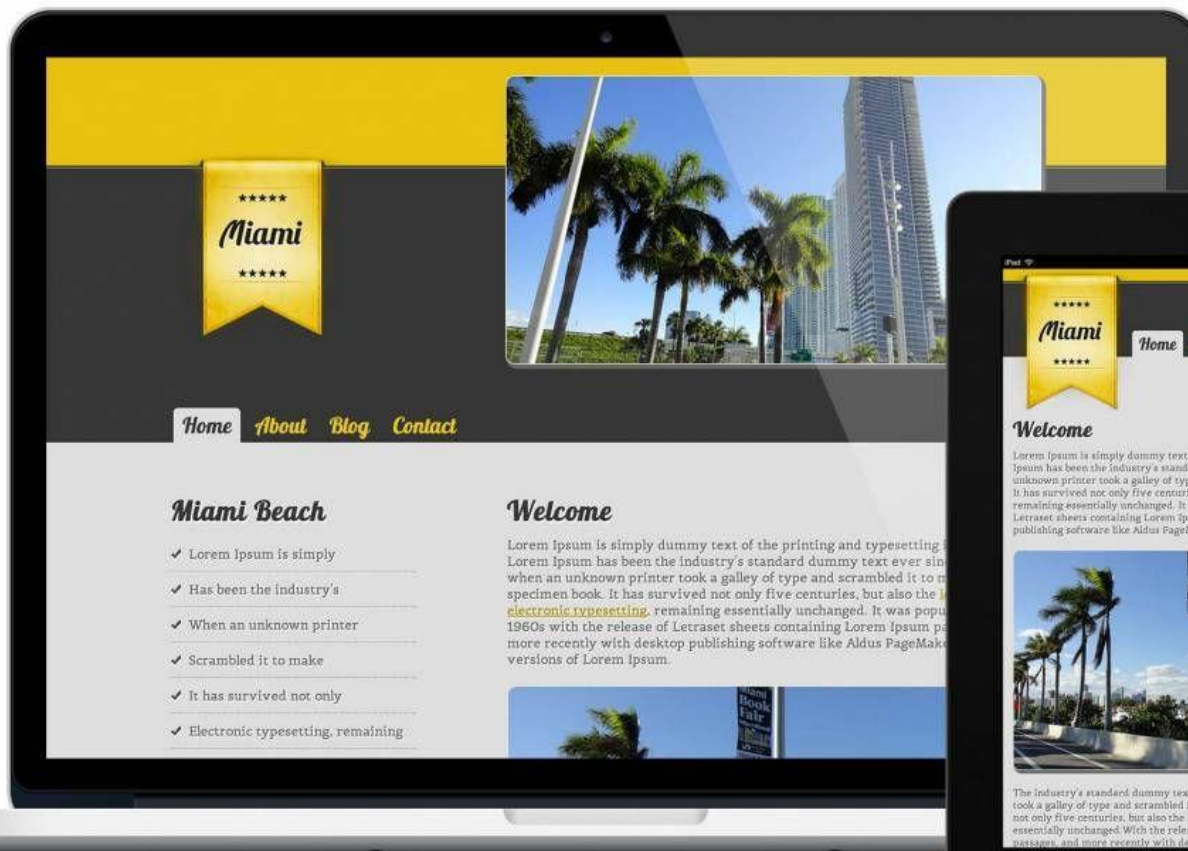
★★★★★
Miami
★★★★★

Home About Blog Contact

Miami Beach

✔ Lorem Ipsum is simply
✔ Has been the industry's
✔ When an unknown printer
✔ Scrambled it to make
✔ It has survived not only
✔ Electronic typesetting, remaining

Welcome

Lorem Ipsum is simply dummy text of the printing and typesetting i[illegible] Lorem Ipsum has been the industry's standard dummy text ever sin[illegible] when an unknown printer took a galley of type and scrambled it to m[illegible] specimen book. It has survived not only five centuries, but also the l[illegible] electronic typesetting, remaining essentially unchanged. It was popu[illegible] 1960s with the release of Letraset sheets containing Lorem Ipsum pa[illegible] more recently with desktop publishing software like Aldus PageMak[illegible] versions of Lorem Ipsum.

Miami Book Fair

iPad

★★★★★
Miami
★★★★★

Home

Welcome

Lorem Ipsum is simply dummy text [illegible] Ipsum has been the industry's stand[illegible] unknown printer took a galley of typ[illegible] It has survived not only five centuri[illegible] remaining essentially unchanged. It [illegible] Letraset sheets containing Lorem Ip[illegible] publishing software like Aldus PageM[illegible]

The industry's standard dummy tex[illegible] took a galley of type and scrambled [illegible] not only five centuries, but also the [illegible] essentially unchanged. With the rele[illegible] passages, and more recently with de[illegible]